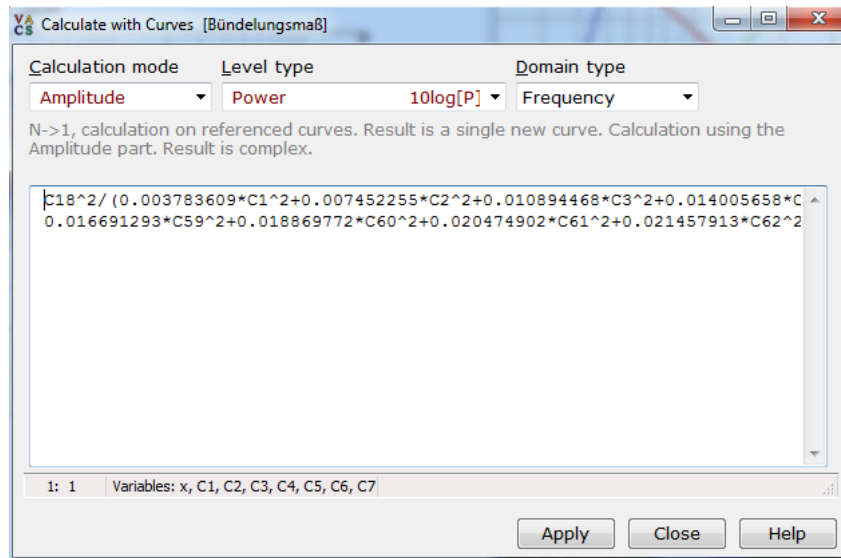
VA CS Calculate with Curves [Bündelungsmaß]

Calculation mode
Amplitude

Level type
Power 10log[P]

Domain type
Frequency

N->1, calculation on referenced curves. Result is a single new curve. Calculation using the Amplitude part. Result is complex.

C18^2/(0.003783609*C1^2+0.007452255*C2^2+0.010894468*C3^2+0.014005658*C
0.016691293*C59^2+0.018869772*C60^2+0.020474902*C61^2+0.021457913*C62^2

1: 1 Variables: x, C1, C2, C3, C4, C5, C6, C7

Apply Close Help